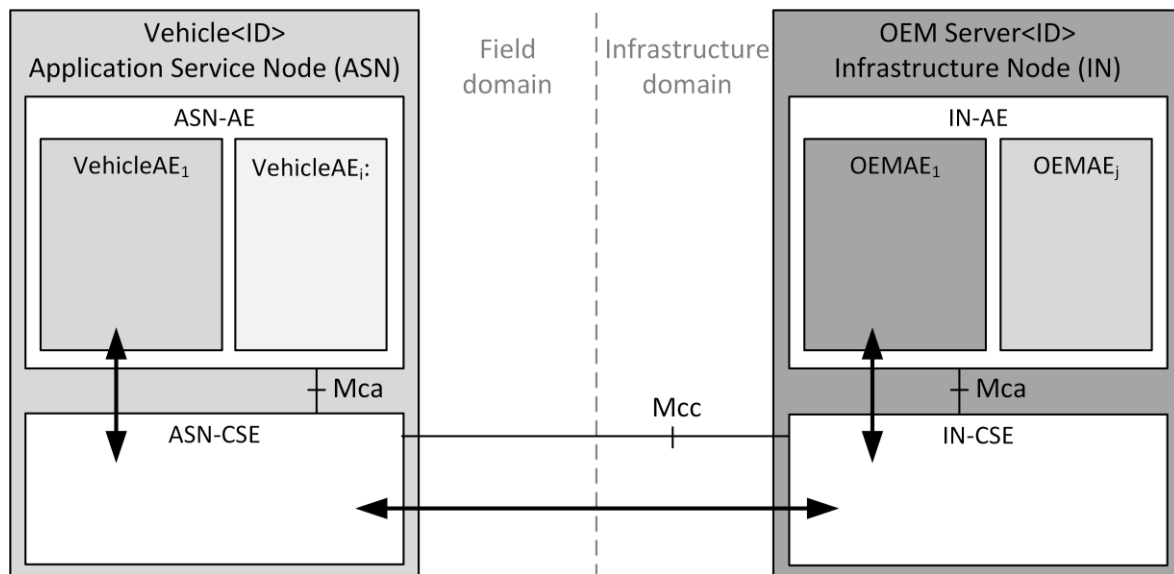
Vehicle<ID>
Application Service Node (ASN)

Field domain

Infrastructure domain

OEM Server<ID>
Infrastructure Node (IN)

ASN-AE

VehicleAE$_1$

VehicleAE$_i$:

IN-AE

OEMAE$_1$

OEMAE$_j$

Mca

Mca

Mcc

ASN-CSE

IN-CSE